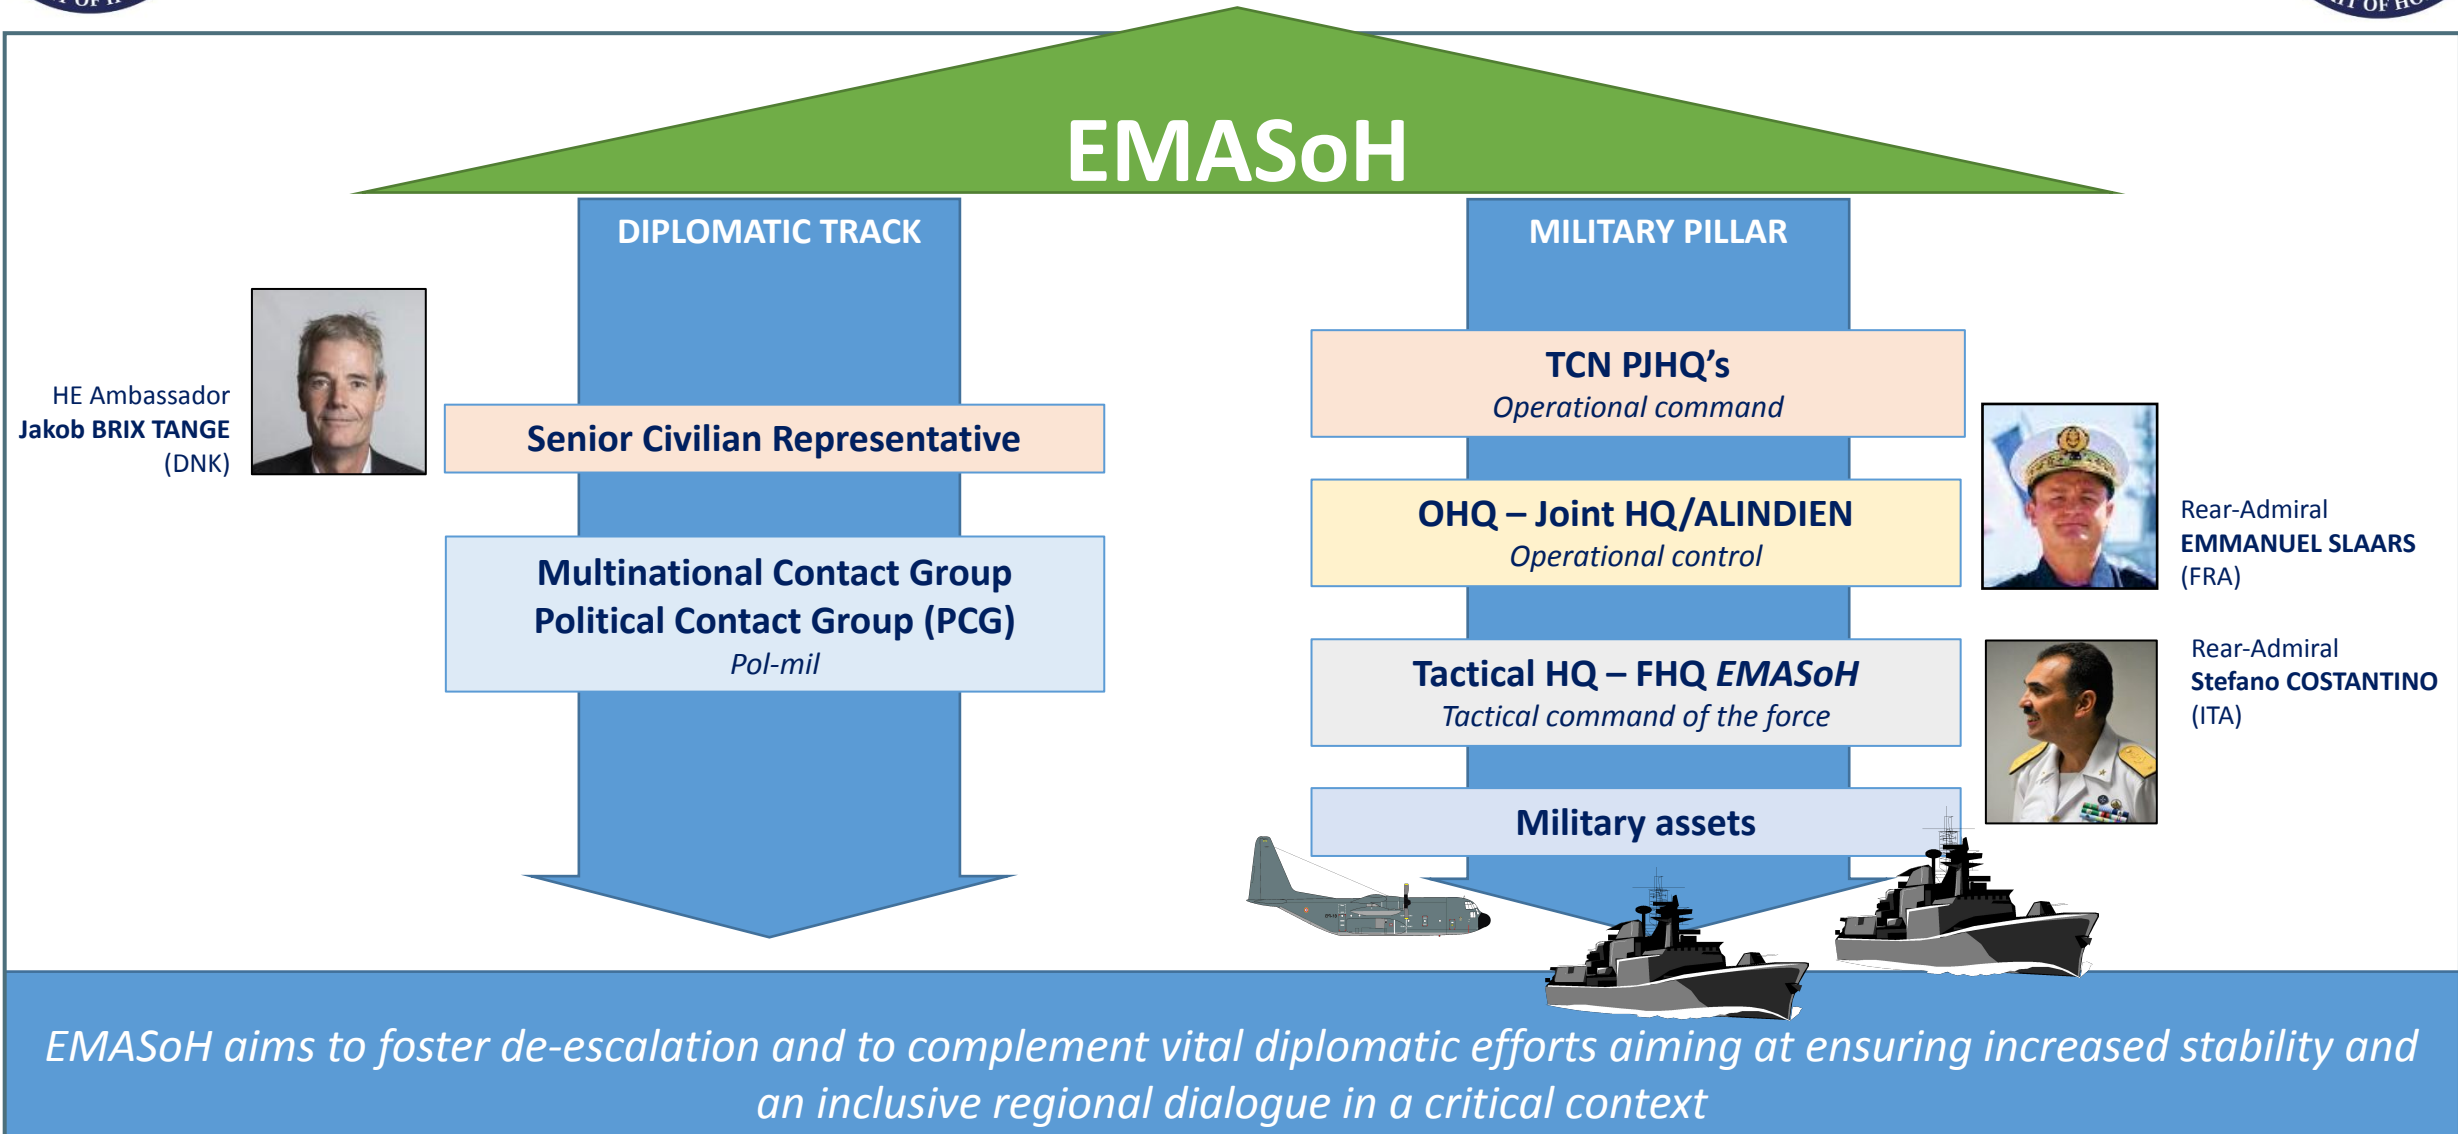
EMASoH

DIPLOMATIC TRACK

MILITARY PILLAR

HE Ambassador
Jakob BRIX TANGE
(DNK)

Senior Civilian Representative

Multinational Contact Group
Political Contact Group (PCG)
Pol-mil

TCN PJHQ's
Operational command

OHQ – Joint HQ/ALINDIEN
Operational control

Rear-Admiral
EMMANUEL SLAARS
(FRA)

Tactical HQ – FHQ EMASoH
Tactical command of the force

Rear-Admiral
Stefano COSTANTINO
(ITA)

Military assets

EMASoH aims to foster de-escalation and to complement vital diplomatic efforts aiming at ensuring increased stability and an inclusive regional dialogue in a critical context